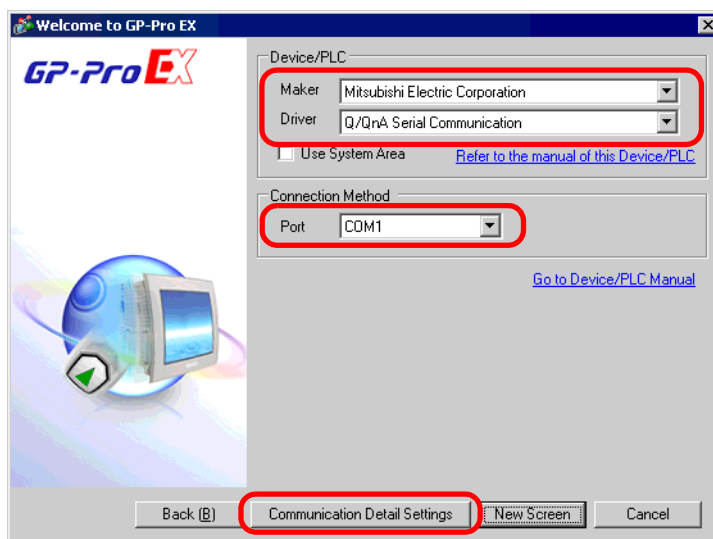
Welcome to GP-Pro EX

GP-Pro EX

Device/PLC

Maker Mitsubishi Electric Corporation

Driver Q/QnA Serial Communication

Use System Area

Refer to the manual of this Device/PLC

Connection Method

Port COM1

Go to Device/PLC Manual

Back (B)

Communication Detail Settings

New Screen

Cancel